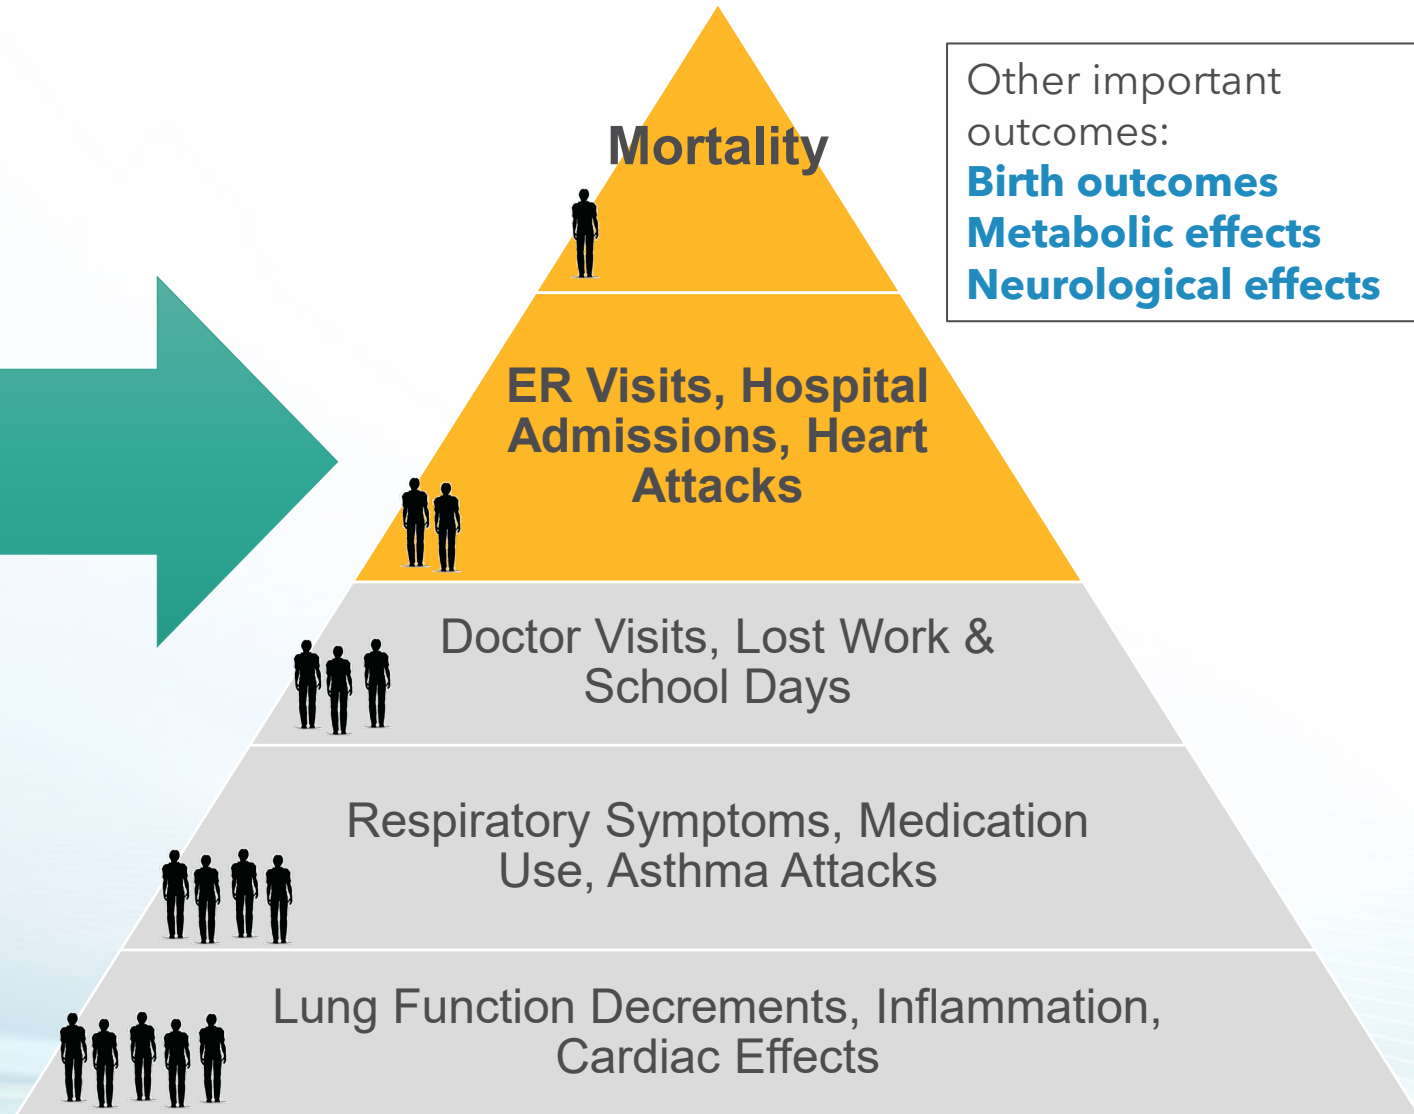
Mortality

Other important outcomes:
Birth outcomes
Metabolic effects
Neurological effects

ER Visits, Hospital Admissions, Heart Attacks

Doctor Visits, Lost Work & School Days

Respiratory Symptoms, Medication Use, Asthma Attacks

Lung Function Decrements, Inflammation, Cardiac Effects